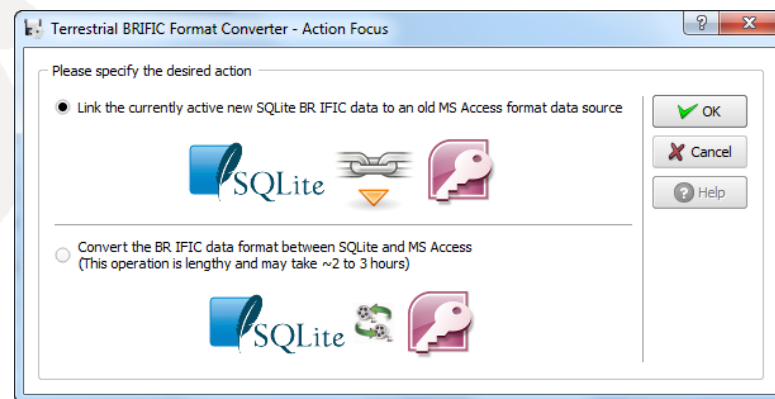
Terrestrial BRIFIC Format Converter - Action Focus

?

Please specify the desired action

Link the currently active new SQLite BR IFIC data to an old MS Access format data source

SQLite

Convert the BR IFIC data format between SQLite and MS Access
(This operation is lengthy and may take ~2 to 3 hours)

SQLite

OK

Cancel

Help